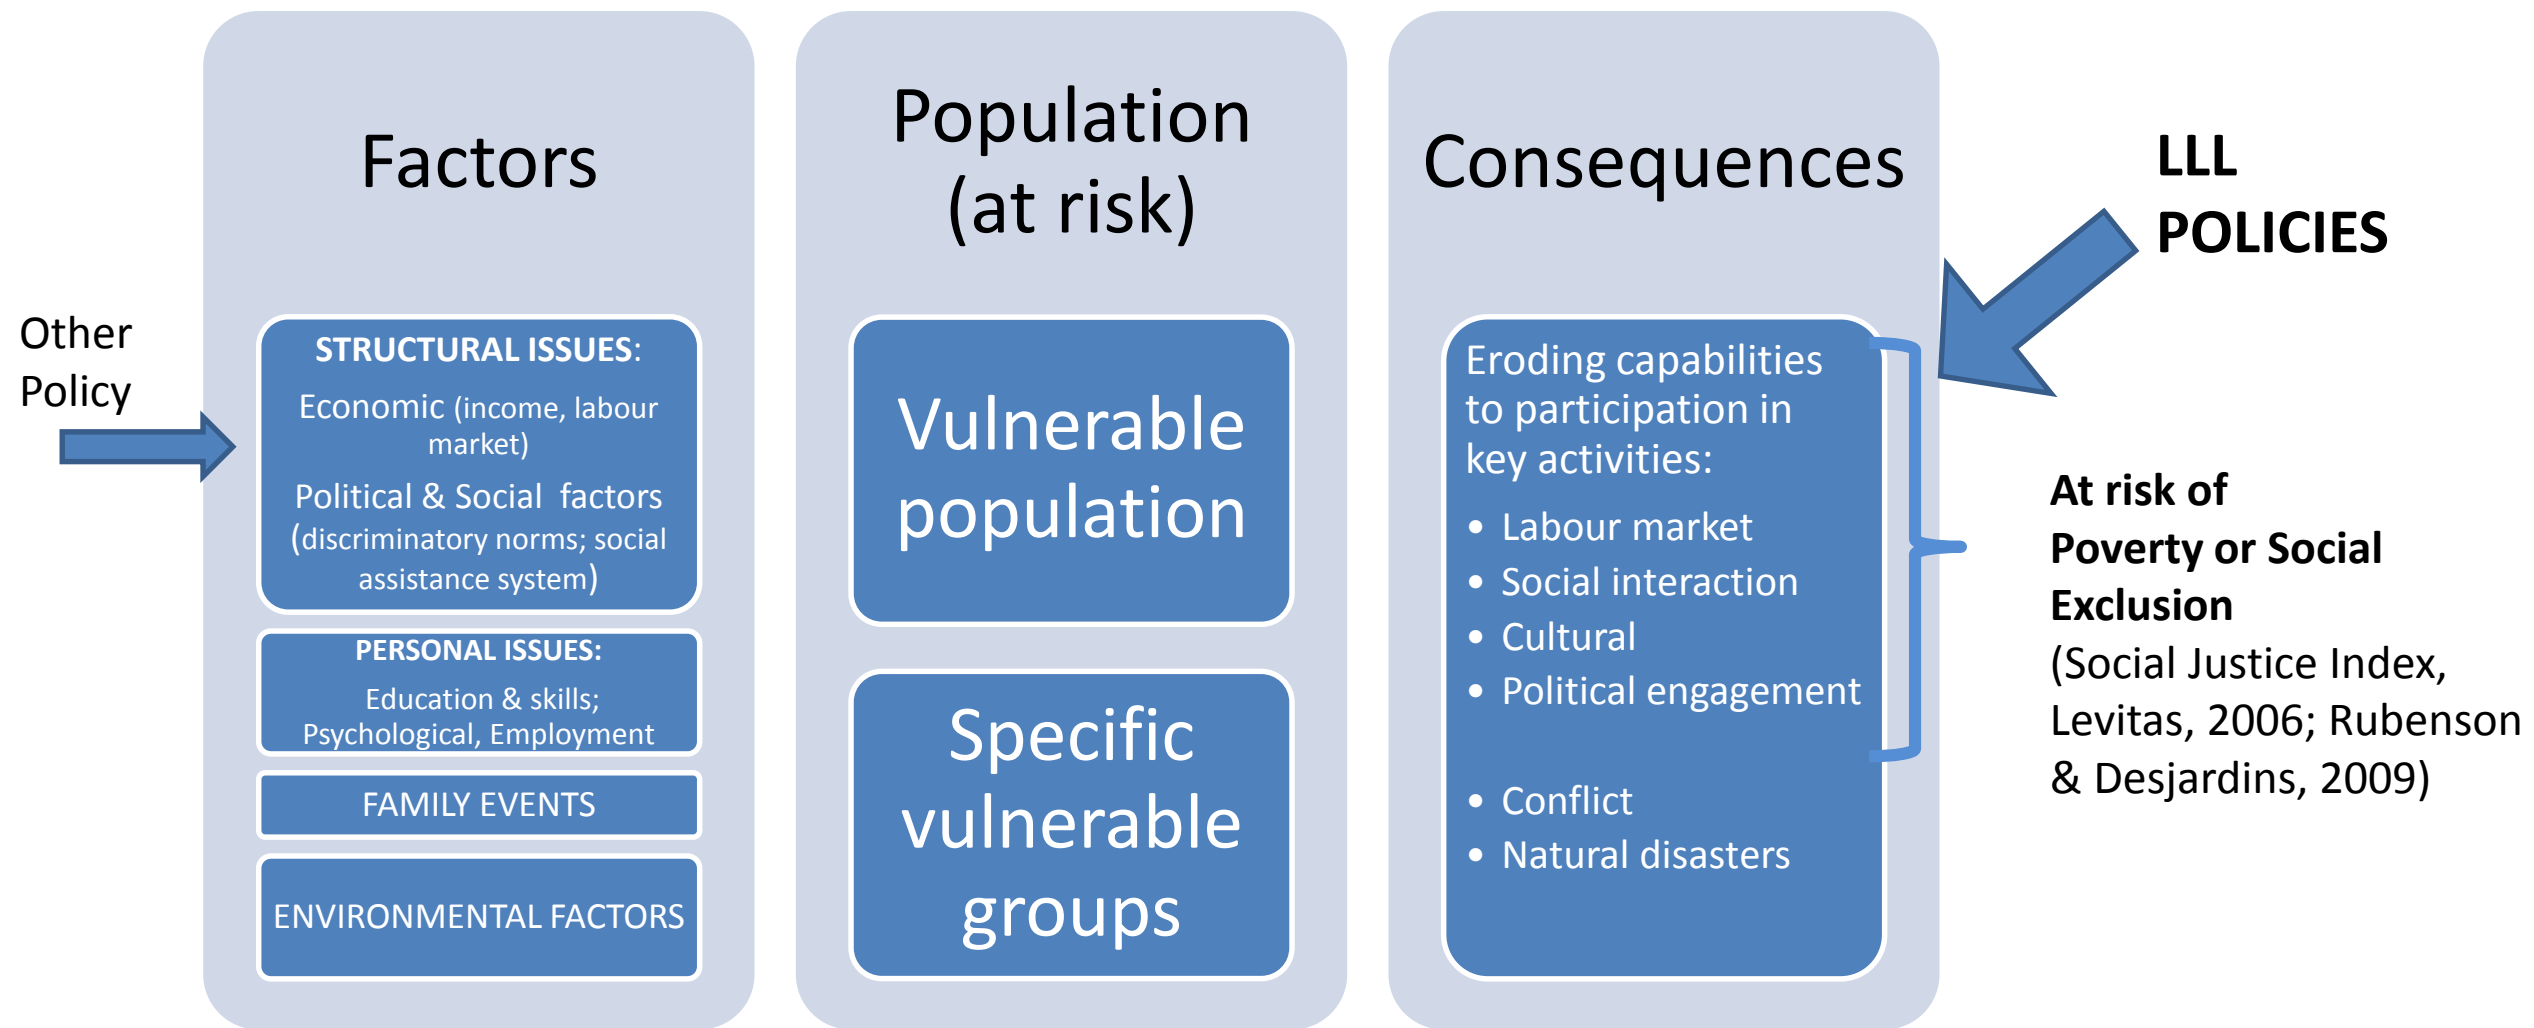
Other Policy

Factors

STRUCTURAL ISSUES:

Economic (income, labour market)

Political & Social factors (discriminatory norms; social assistance system)

PERSONAL ISSUES:

Education & skills; Psychological, Employment

FAMILY EVENTS

ENVIRONMENTAL FACTORS

Population (at risk)

Vulnerable population

Specific vulnerable groups

Consequences

Eroding capabilities to participation in key activities:

- Labour market
- Social interaction
- Cultural
- Political engagement

- Conflict
- Natural disasters

LLL POLICIES

At risk of Poverty or Social Exclusion
(Social Justice Index, Levitas, 2006; Rubenson & Desjardins, 2009)